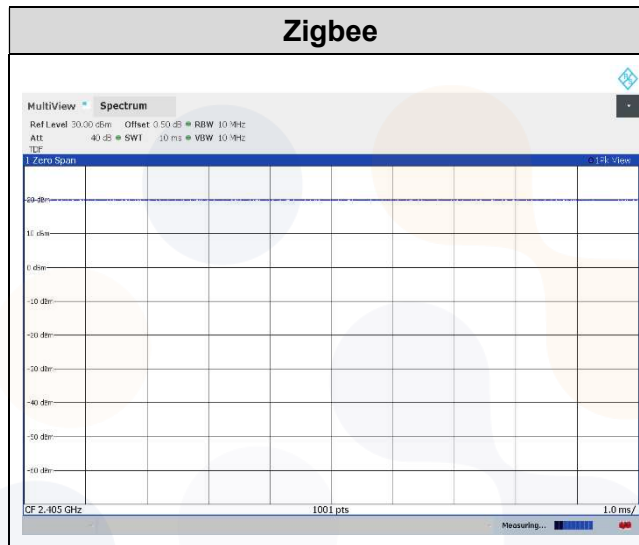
Zigbee

MultiView Spectrum

Ref Level 30.00 dBm Offset 0.50 dB RBW 10 MHz
Att 40 dB SWT 10 ms VBW 10 MHz
TDF

1 Zero Span 1Pk View

20 dBm

10 dBm

0 dBm

-10 dBm

-20 dBm

-30 dBm

-40 dBm

-50 dBm

-60 dBm

CF 2.405 GHz 1001 pts 1.0 ms/

Measuring...